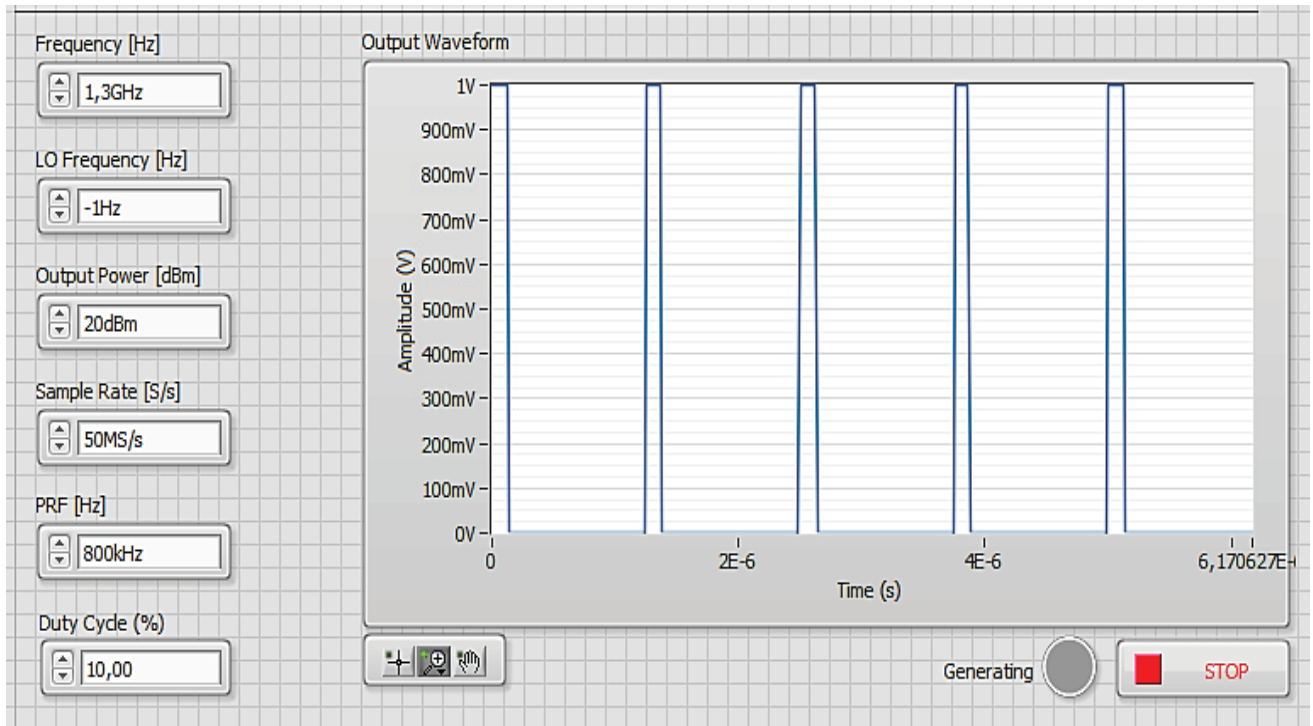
Frequency [Hz]
1,3GHz

LO Frequency [Hz]
-1Hz

Output Power [dBm]
20dBm

Sample Rate [S/s]
50MS/s

PRF [Hz]
800kHz

Duty Cycle (%)
10,00

Output Waveform

1V
900mV
800mV
700mV
600mV
500mV
400mV
300mV
200mV
100mV
0V
Amplitude (V)
0
2E-6
4E-6
6,170627E-
Time (s)

Generating
STOP